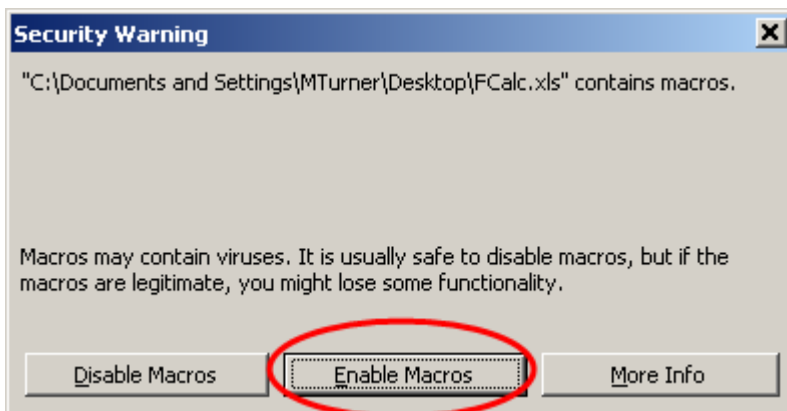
Security Warning

"C:\Documents and Settings\MTurner\Desktop\FCalc.xls" contains macros.

Macros may contain viruses. It is usually safe to disable macros, but if the macros are legitimate, you might lose some functionality.

Disable Macros

Enable Macros

More Info